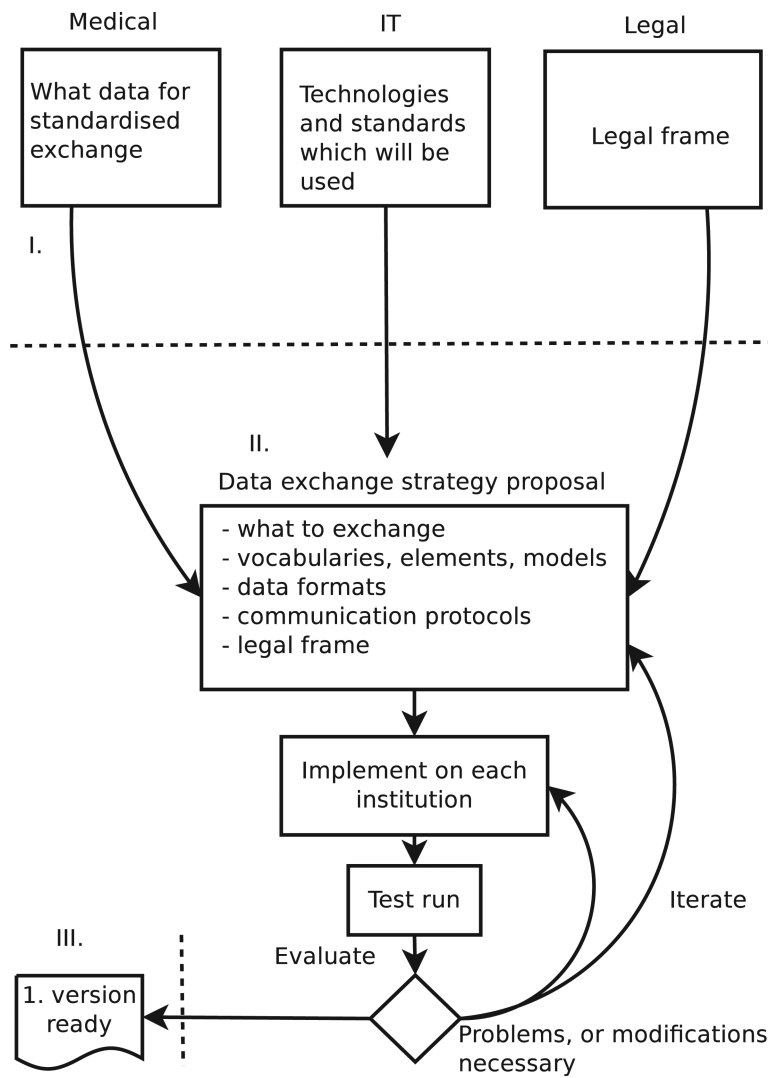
Medical

What data for standardised exchange

IT

Technologies and standards which will be used

Legal

Legal frame

I.

II.

Data exchange strategy proposal

- what to exchange
- vocabularies, elements, models
- data formats
- communication protocols
- legal frame

Implement on each institution

Test run

Iterate

III.

Evaluate

1. version ready

Problems, or modifications necessary